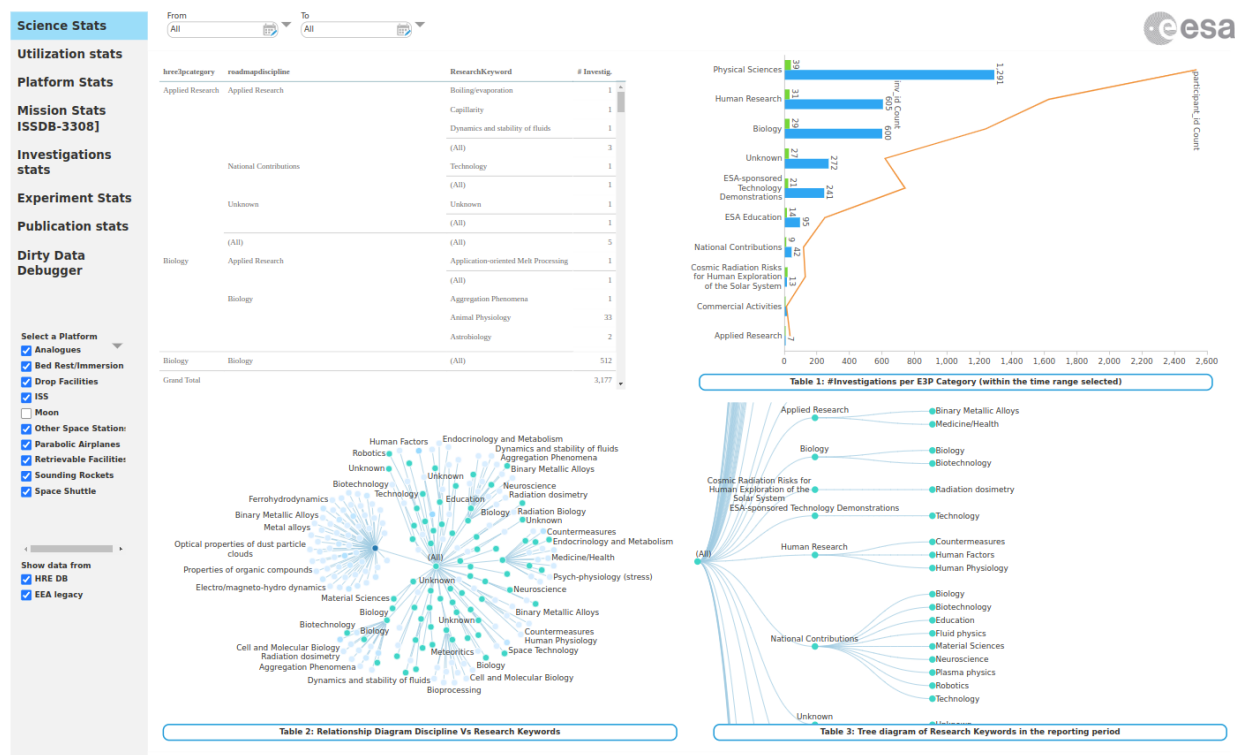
Science Stats
Utilization stats
Platform Stats
Mission Stats ISSDB-3308]
Investigations stats
Experiment Stats
Publication stats
Dirty Data Debugger

Select a Platform
Analogues
Bed Rest/Immersion
Drop Facilities
ISS
Moon
Other Space Stations
Parabolic Airplanes
Retrievable Facilities
Sounding Rockets
Space Shuttle

Show data from
HRE DB
EEA legacy

From
All
To
All

esa

| hre3pcategory | roadmapdiscipline | ResearchKeyword | # Investig. |
|---|---|---|---|
| Applied Research | Applied Research | Boiling/evaporation | 1 |
| | | Capillarity | 1 |
| | | Dynamics and stability of fluids | 1 |
| | | (All) | 3 |
| | National Contributions | Technology | 1 |
| | | (All) | 1 |
| | Unknown | Unknown | 1 |
| | | (All) | 1 |
| | (All) | (All) | 5 |
| Biology | Applied Research | Application-oriented Melt Processing | 1 |
| | | (All) | 1 |
| | Biology | Aggregation Phenomena | 1 |
| | | Animal Physiology | 33 |
| | | Astrobiology | 2 |
| Biology | Biology | (All) | 512 |
| Grand Total | | | 3,177 |

Physical Sciences 39 1,291
Human Research 31 605
Biology 29 600
Unknown 27 272
ESA-sponsored Technology Demonstrations 21 241
ESA Education 14 95
National Contributions 9 42
Cosmic Radiation Risks for Human Exploration of the Solar System 13
Commercial Activities
Applied Research 7
inv_id Count
participant_id Count
0 200 400 600 800 1,000 1,200 1,400 1,600 1,800 2,000 2,200 2,400 2,600
Table 1: #Investigations per E3P Category (within the time range selected)

Human Factors
Endocrinology and Metabolism
Robotics
Dynamics and stability of fluids
Aggregation Phenomena
Unknown
Binary Metallic Alloys
Unknown
Biotechnology
Neuroscience
Technology
Education
Radiation dosimetry
Ferrohydrodynamics
Biology
Radiation Biology
Binary Metallic Alloys
Unknown
Metal alloys
Countermeasures
Endocrinology and Metabolism
Optical properties of dust particle clouds
(All)
Medicine/Health
Properties of organic compounds
Psych-physiology (stress)
Unknown
Electro/magneto-hydro dynamics
Neuroscience
Material Sciences
Biology
Binary Metallic Alloys
Biotechnology
Unknown
Biology
Countermeasures
Human Physiology
Cell and Molecular Biology
Space Technology
Radiation dosimetry
Meteoritics
Aggregation Phenomena
Biology
Dynamics and stability of fluids
Cell and Molecular Biology
Bioprocessing
Table 2: Relationship Diagram Discipline Vs Research Keywords

Applied Research
Binary Metallic Alloys
Medicine/Health
Biology
Biology
Biotechnology
Cosmic Radiation Risks for Human Exploration of the Solar System
Radiation dosimetry
ESA-sponsored Technology Demonstrations
Technology
(All)
Human Research
Countermeasures
Human Factors
Human Physiology
Biology
Biotechnology
Education
Fluid physics
National Contributions
Material Sciences
Neuroscience
Plasma physics
Robotics
Technology
Unknown
Unknown
Table 3: Tree diagram of Research Keywords in the reporting period